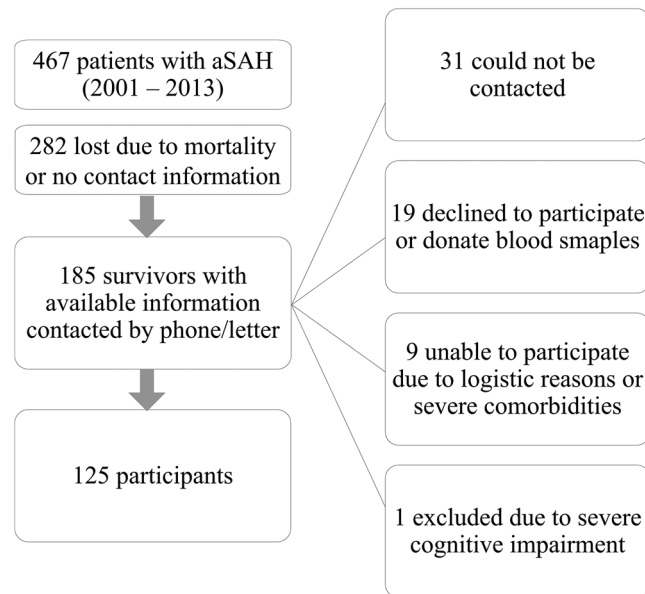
467 patients with aSAH (2001 – 2013)

282 lost due to mortality or no contact information

185 survivors with available information contacted by phone/letter

125 participants

31 could not be contacted

19 declined to participate or donate blood smaples

9 unable to participate due to logistic reasons or severe comorbidities

1 excluded due to severe cognitive impairment